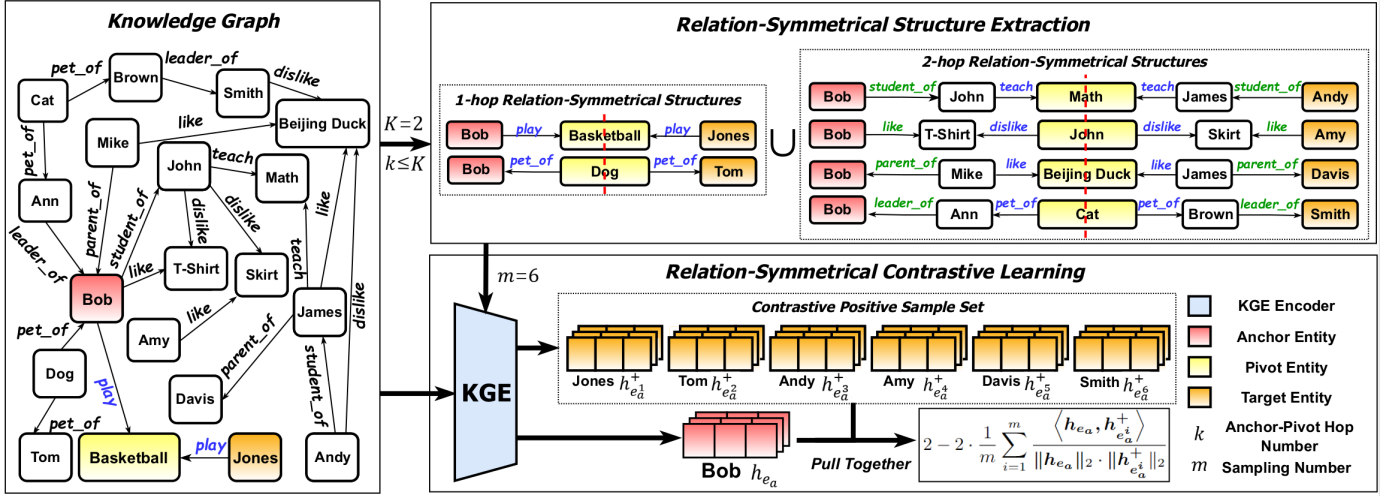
Knowledge Graph

Cat, pet_of, Brown, leader_of, Smith, dislike, Beijing Duck, Mike, like, John, teach, Math, pet_of, Ann, parent_of, student_of, dislike, dislike, like, leader_of, Bob, like, T-Shirt, Skirt, teach, Amy, like, James, dislike, pet_of, parent_of, Dog, play, Davis, student_of, pet_of, Tom, Basketball, play, Jones, Andy

$K=2$
$k \leq K$

Relation-Symmetrical Structure Extraction

1-hop Relation-Symmetrical Structures

Bob, play, Basketball, play, Jones
Bob, pet_of, Dog, pet_of, Tom

$\cup$

2-hop Relation-Symmetrical Structures

Bob, student_of, John, teach, Math, teach, James, student_of, Andy
Bob, like, T-Shirt, dislike, John, dislike, Skirt, like, Amy
Bob, parent_of, Mike, like, Beijing Duck, like, James, parent_of, Davis
Bob, leader_of, Ann, pet_of, Cat, pet_of, Brown, leader_of, Smith

$m=6$

Relation-Symmetrical Contrastive Learning

KGE

Contrastive Positive Sample Set

Jones $h_{e_a^1}^+$ Tom $h_{e_a^2}^+$ Andy $h_{e_a^3}^+$ Amy $h_{e_a^4}^+$ Davis $h_{e_a^5}^+$ Smith $h_{e_a^6}^+$

Bob $h_{e_a}$

Pull Together

$2 - 2 \cdot \frac{1}{m} \sum_{i=1}^{m} \frac{\left\langle h_{e_a}, h_{e_a^i}^+ \right\rangle}{\|h_{e_a}\|_2 \cdot \|h_{e_a^i}^+\|_2}$

KGE Encoder
Anchor Entity
Pivot Entity
Target Entity
$k$ Anchor-Pivot Hop Number
$m$ Sampling Number